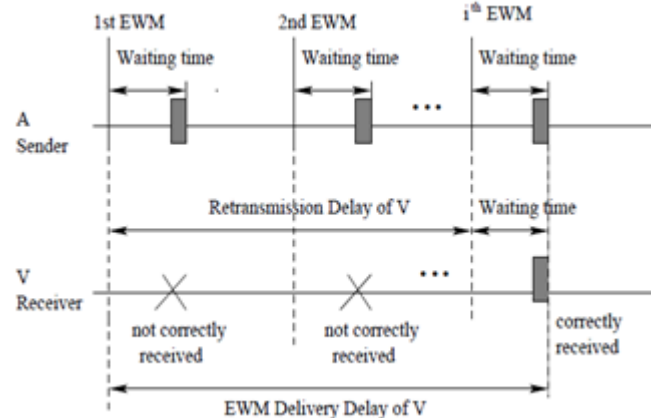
1st EWM
2nd EWM
$i^{th}$ EWM
Waiting time
Waiting time
Waiting time
A
Sender
•••
Retransmission Delay of V
Waiting time
V
Receiver
•••
not correctly received
not correctly received
correctly received
EWM Delivery Delay of V